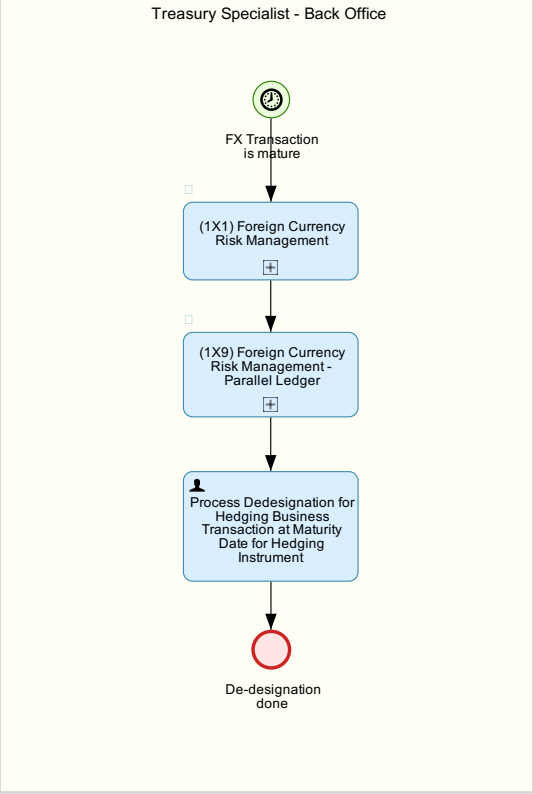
Treasury Specialist - Back Office

FX Transaction is mature

(1X1) Foreign Currency Risk Management

(1X9) Foreign Currency Risk Management - Parallel Ledger

Process Dedesignation for Hedging Business Transaction at Maturity Date for Hedging Instrument

De-designation done